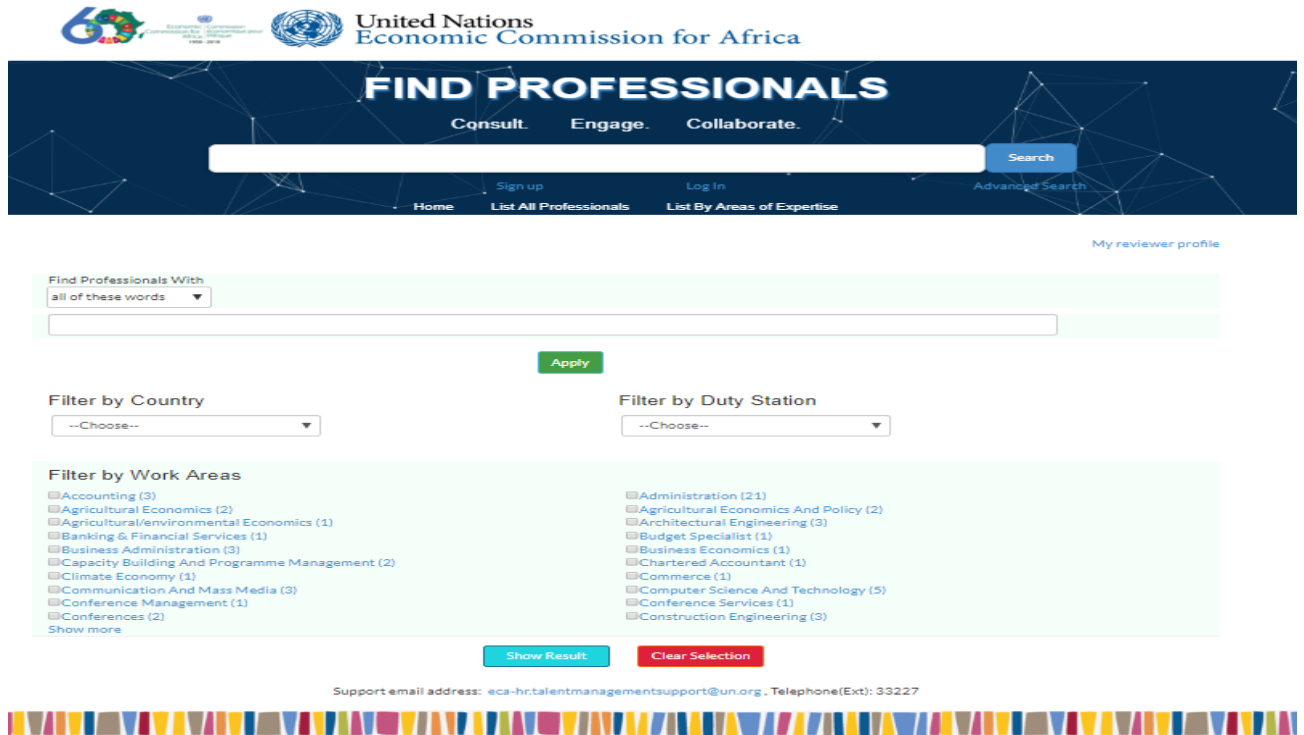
60 Economic Commission for Africa Commission économique pour l'Afrique 1958-2018

United Nations
Economic Commission for Africa

FIND PROFESSIONALS

Consult. Engage. Collaborate.

Search

Sign up Log In Advanced Search

Home List All Professionals List By Areas of Expertise

My reviewer profile

Find Professionals With
all of these words

Apply

Filter by Country
--Choose--

Filter by Duty Station
--Choose--

Filter by Work Areas

Accounting (3)
Agricultural Economics (2)
Agricultural/environmental Economics (1)
Banking & Financial Services (1)
Business Administration (3)
Capacity Building And Programme Management (2)
Climate Economy (1)
Communication And Mass Media (3)
Conference Management (1)
Conferences (2)
Show more

Administration (21)
Agricultural Economics And Policy (2)
Architectural Engineering (3)
Budget Specialist (1)
Business Economics (1)
Chartered Accountant (1)
Commerce (1)
Computer Science And Technology (5)
Conference Services (1)
Construction Engineering (3)

Show Result Clear Selection

Support email address: eca-hr.talentmanagementsupport@un.org , Telephone(Ext): 33227